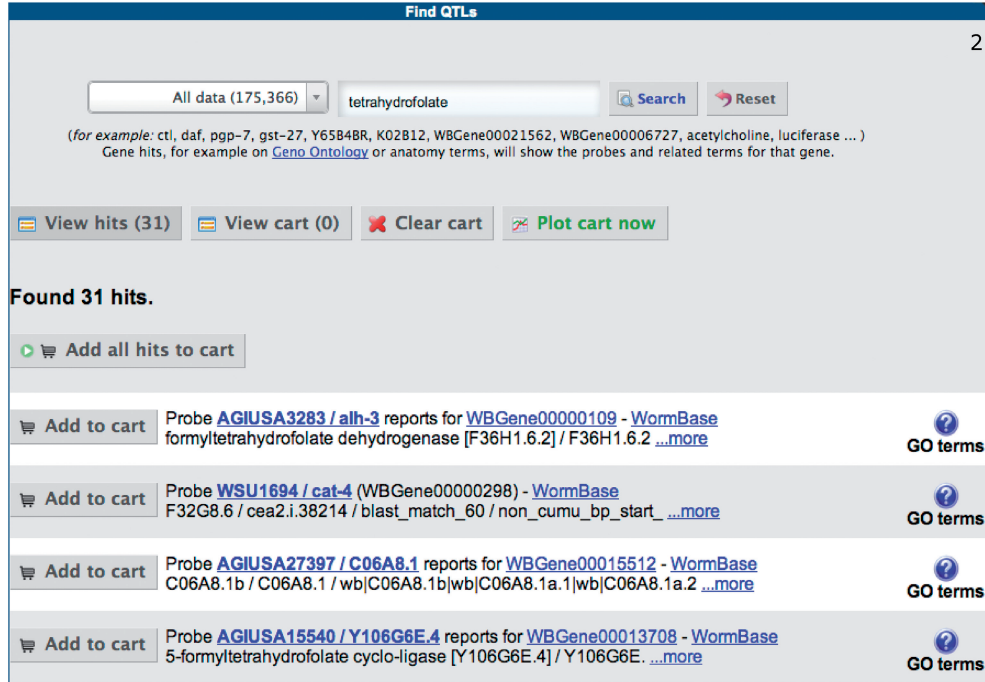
Find QTLs

2

All data (175,366)

tetrahydrofolate

Search

Reset

(for example: ctl, daf, pgp-7, gst-27, Y65B4BR, K02B12, WBGene00021562, WBGene00006727, acetylcholine, luciferase ... )
Gene hits, for example on Geno Ontology or anatomy terms, will show the probes and related terms for that gene.

View hits (31)

View cart (0)

Clear cart

Plot cart now

Found 31 hits.

Add all hits to cart

Add to cart

Probe AGIUSA3283 / alh-3 reports for WBGene00000109 - WormBase
formyltetrahydrofolate dehydrogenase [F36H1.6.2] / F36H1.6.2 ...more

GO terms

Add to cart

Probe WSU1694 / cat-4 (WBGene00000298) - WormBase
F32G8.6 / cea2.i.38214 / blast_match_60 / non_cumu_bp_start_ ...more

GO terms

Add to cart

Probe AGIUSA27397 / C06A8.1 reports for WBGene00015512 - WormBase
C06A8.1b / C06A8.1 / wb|C06A8.1b|wb|C06A8.1a.1|wb|C06A8.1a.2 ...more

GO terms

Add to cart

Probe AGIUSA15540 / Y106G6E.4 reports for WBGene00013708 - WormBase
5-formyltetrahydrofolate cyclo-ligase [Y106G6E.4] / Y106G6E. ...more

GO terms